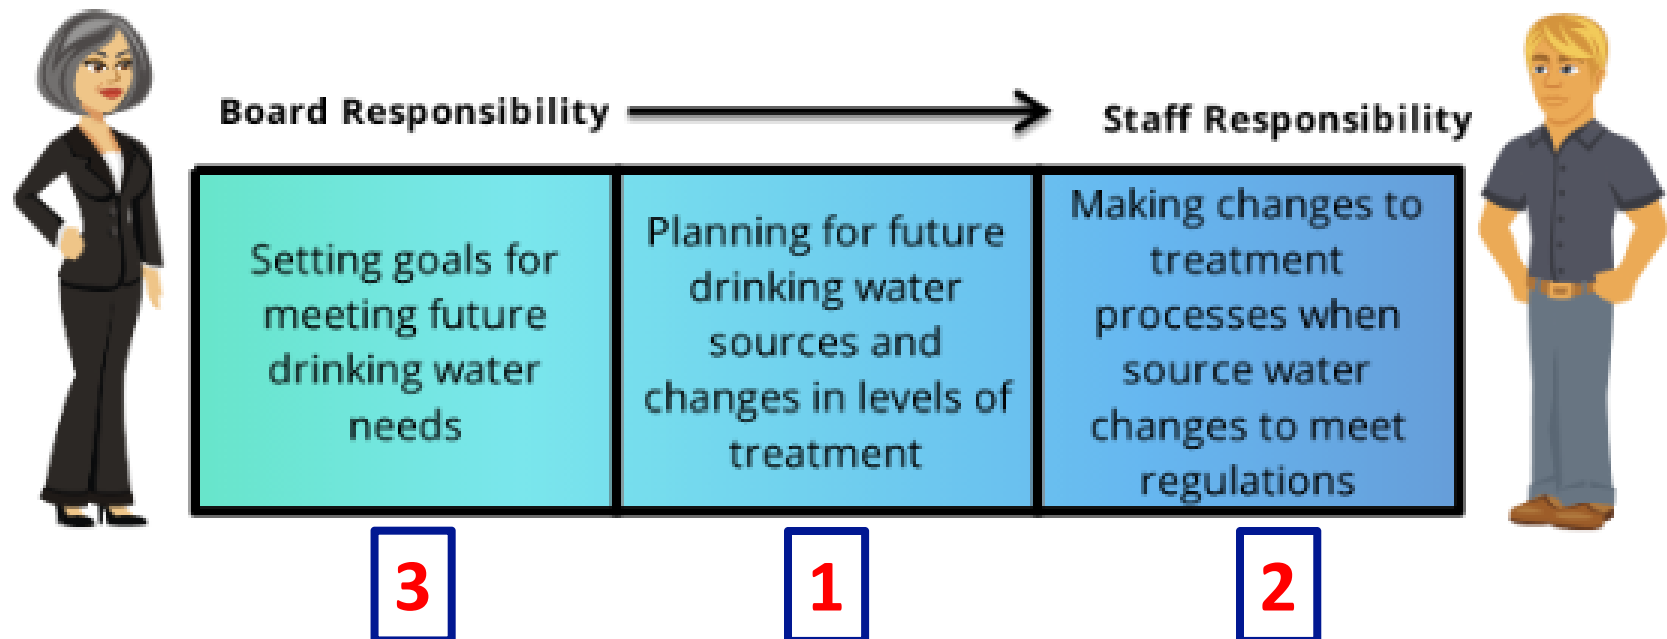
Board Responsibility

Staff Responsibility

| Setting goals for meeting future drinking water needs | Planning for future drinking water sources and changes in levels of treatment | Making changes to treatment processes when source water changes to meet regulations |
|---|---|---|

3

1

2